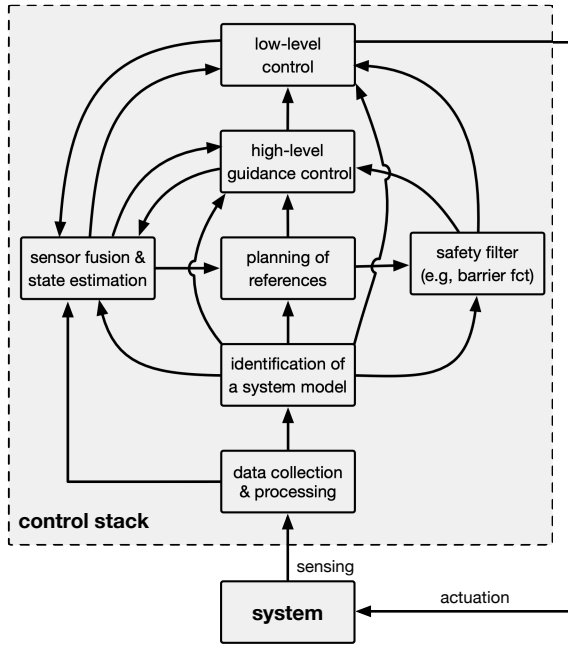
low-level control

high-level guidance control

sensor fusion & state estimation

planning of references

safety filter (e.g, barrier fct)

identification of a system model

data collection & processing

control stack

sensing

system

actuation